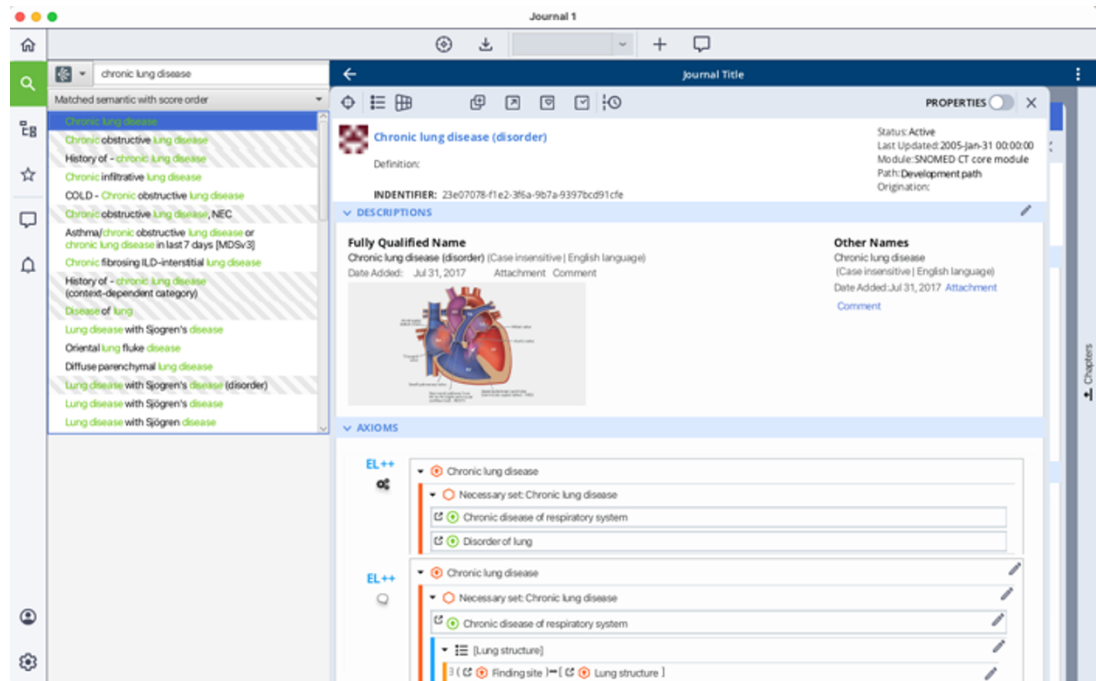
Journal 1

chronic lung disease

Matched semantic with score order

Chronic lung disease
Chronic obstructive lung disease
History of - chronic lung disease
Chronic infiltrative lung disease
COLD - Chronic obstructive lung disease
Chronic obstructive lung disease, NEC
Asthma/chronic obstructive lung disease or chronic lung disease in last 7 days [MDSv3]
Chronic fibrosing ILD-interstitial lung disease
History of - chronic lung disease (context-dependent category)
Disease of lung
Lung disease with Sjogren's disease
Oriental lung fluke disease
Diffuse parenchymal lung disease
Lung disease with Sjogren's disease (disorder)
Lung disease with Sjögren's disease
Lung disease with Sjögren disease

Journal Title

PROPERTIES

Chronic lung disease (disorder)

Definition:

INDENTIFIER: 23e07078-f1e2-3f6a-9b7a-9397bcd91cfe

Status: Active
Last Updated: 2005-Jan-31 00:00:00
Module: SNOMED CT core module
Path: Development path
Origination:

DESCRIPTIONS

Fully Qualified Name
Chronic lung disease (disorder) (Case insensitive | English language)
Date Added: Jul 31, 2017 Attachment Comment

Other Names
Chronic lung disease
(Case insensitive | English language)
Date Added: Jul 31, 2017 Attachment
Comment

AXIOMS

EL++
Chronic lung disease
Necessary set: Chronic lung disease
Chronic disease of respiratory system
Disorder of lung

EL++
Chronic lung disease
Necessary set: Chronic lung disease
Chronic disease of respiratory system
[Lung structure]
∃ ( Finding site ) ➡ [ Lung structure ]

Chapters